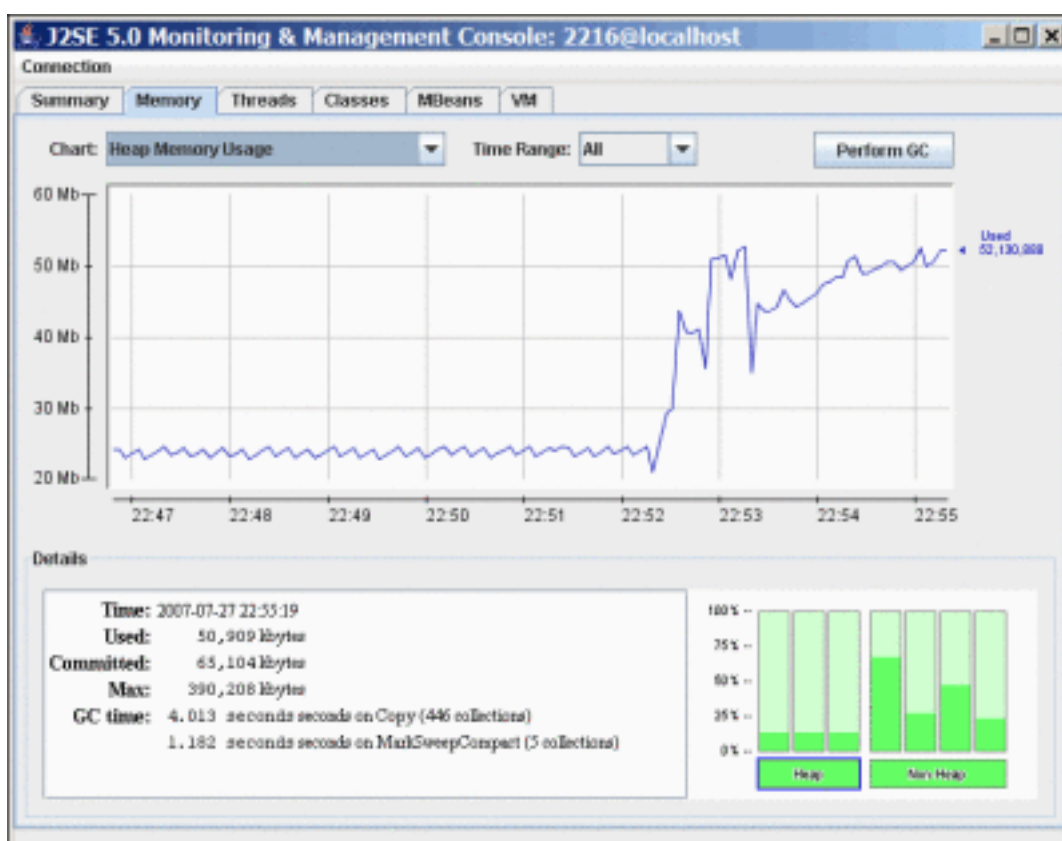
J2SE 5.0 Monitoring & Management Console: 2216@localhost

Connection

Summary | Memory | Threads | Classes | MBeans | VM

Chart: Heap Memory Usage
Time Range: All
Perform GC

60 Mb
50 Mb
40 Mb
30 Mb
20 Mb

Used 52,130,888

22:47 22:48 22:49 22:50 22:51 22:52 22:53 22:54 22:55

Details

Time: 2007-07-27 22:55:19
Used: 50,909 kbytes
Committed: 65,104 kbytes
Max: 390,208 kbytes
GC time: 4.013 seconds seconds on Copy (446 collections)
1.182 seconds seconds on MarkSweepCompact (5 collections)

100%
75%
50%
25%
0%

Heap
Non Heap